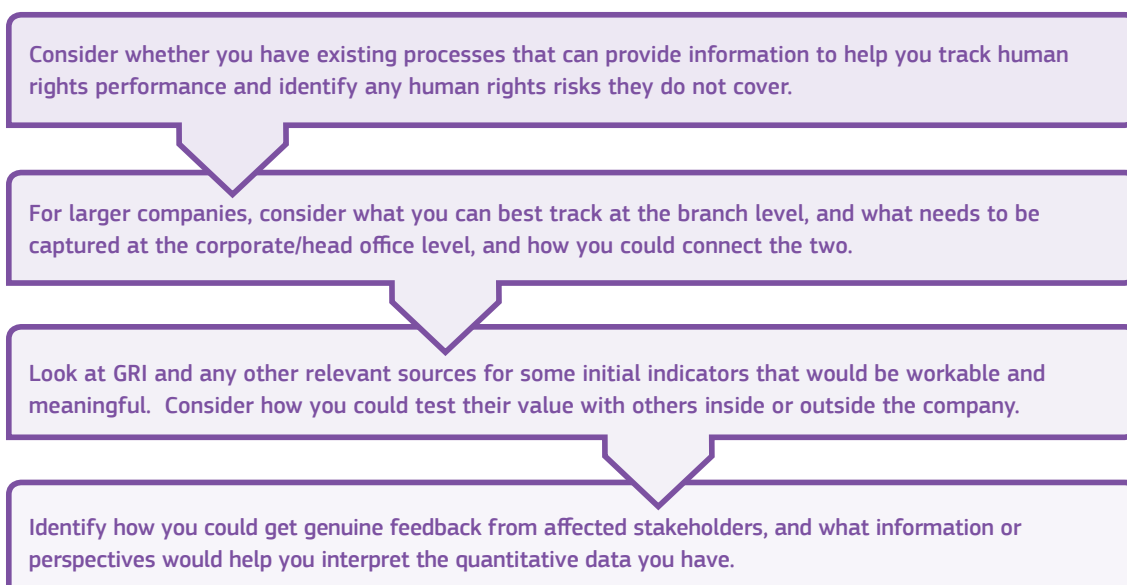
Consider whether you have existing processes that can provide information to help you track human rights performance and identify any human rights risks they do not cover.

For larger companies, consider what you can best track at the branch level, and what needs to be captured at the corporate/head office level, and how you could connect the two.

Look at GRI and any other relevant sources for some initial indicators that would be workable and meaningful. Consider how you could test their value with others inside or outside the company.

Identify how you could get genuine feedback from affected stakeholders, and what information or perspectives would help you interpret the quantitative data you have.